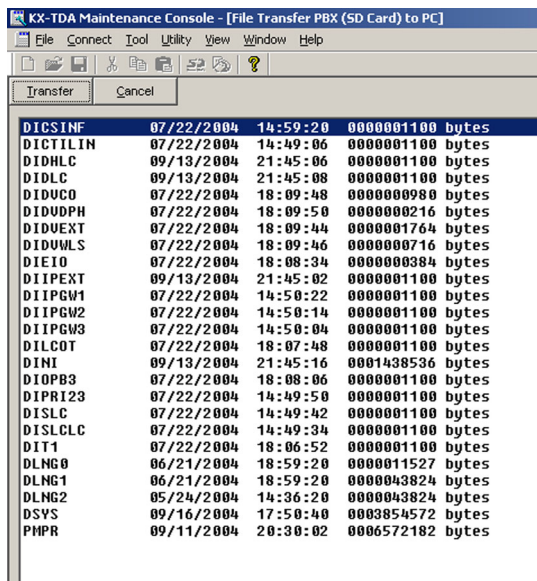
KX-TDA Maintenance Console - [File Transfer PBX (SD Card) to PC]

File Connect Tool Utility View Window Help

Transfer Cancel

| | | | |
|---|---|---|---|
| DICSINF | 07/22/2004 | 14:59:20 | 0000001100 bytes |
| DICTILIN | 07/22/2004 | 14:49:06 | 0000001100 bytes |
| DIDHLC | 09/13/2004 | 21:45:06 | 0000001100 bytes |
| DIDLC | 09/13/2004 | 21:45:08 | 0000001100 bytes |
| DIDVCO | 07/22/2004 | 18:09:48 | 0000000980 bytes |
| DIDVDPH | 07/22/2004 | 18:09:50 | 0000000216 bytes |
| DIDVEXT | 07/22/2004 | 18:09:44 | 0000001764 bytes |
| DIDVWLS | 07/22/2004 | 18:09:46 | 0000000716 bytes |
| DIEIO | 07/22/2004 | 18:08:34 | 0000000384 bytes |
| DIIPEXT | 09/13/2004 | 21:45:02 | 0000001100 bytes |
| DIIPGW1 | 07/22/2004 | 14:50:22 | 0000001100 bytes |
| DIIPGW2 | 07/22/2004 | 14:50:14 | 0000001100 bytes |
| DIIPGW3 | 07/22/2004 | 14:50:04 | 0000001100 bytes |
| DILCOT | 07/22/2004 | 18:07:48 | 0000001100 bytes |
| DINI | 09/13/2004 | 21:45:16 | 0001438536 bytes |
| DIOPB3 | 07/22/2004 | 18:08:06 | 0000001100 bytes |
| DIPRI23 | 07/22/2004 | 14:49:50 | 0000001100 bytes |
| DISLC | 07/22/2004 | 14:49:42 | 0000001100 bytes |
| DISLCLC | 07/22/2004 | 14:49:34 | 0000001100 bytes |
| DIT1 | 07/22/2004 | 18:06:52 | 0000001100 bytes |
| DLNG0 | 06/21/2004 | 18:59:20 | 0000011527 bytes |
| DLNG1 | 06/21/2004 | 18:59:20 | 0000043824 bytes |
| DLNG2 | 05/24/2004 | 14:36:20 | 0000043824 bytes |
| DSYS | 09/16/2004 | 17:50:40 | 0003854572 bytes |
| PMPR | 09/11/2004 | 20:30:02 | 0006572182 bytes |